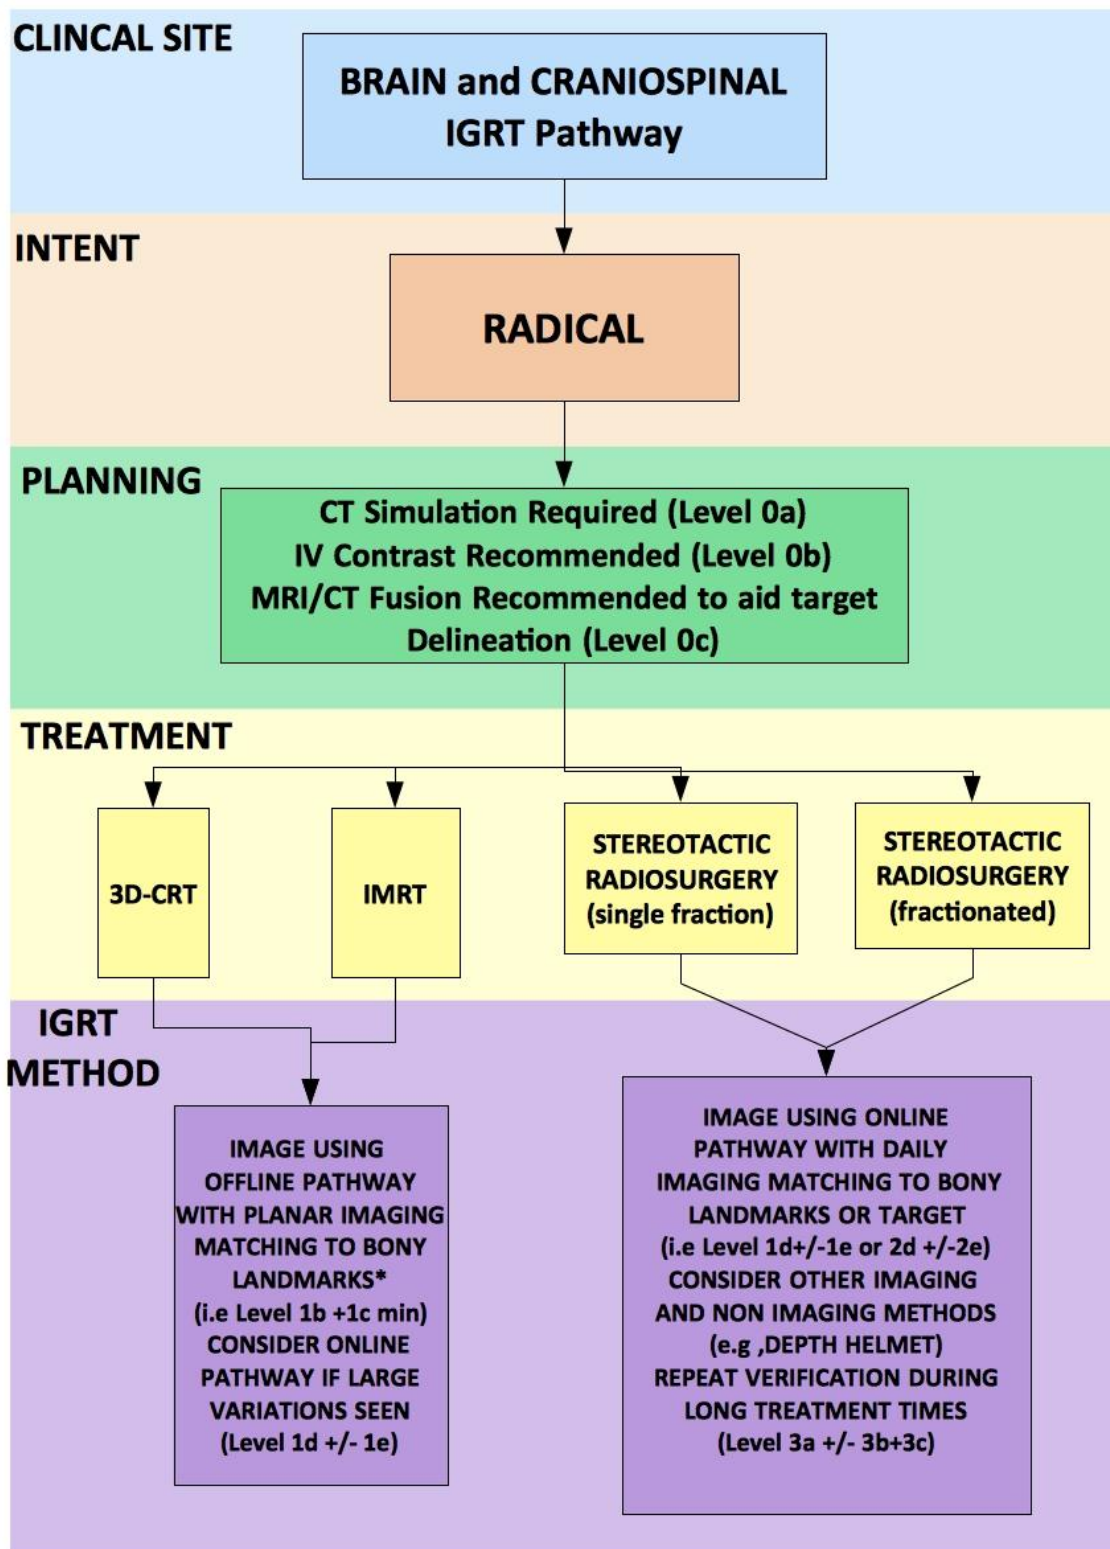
CLINCAL SITE

BRAIN and CRANIOSPINAL IGRT Pathway

INTENT

RADICAL

PLANNING

CT Simulation Required (Level 0a)
IV Contrast Recommended (Level 0b)
MRI/CT Fusion Recommended to aid target Delineation (Level 0c)

TREATMENT

3D-CRT

IMRT

STEREOTACTIC RADIOSURGERY (single fraction)

STEREOTACTIC RADIOSURGERY (fractionated)

IGRT METHOD

IMAGE USING OFFLINE PATHWAY WITH PLANAR IMAGING MATCHING TO BONY LANDMARKS* (i.e Level 1b +1c min) CONSIDER ONLINE PATHWAY IF LARGE VARIATIONS SEEN (Level 1d +/- 1e)

IMAGE USING ONLINE PATHWAY WITH DAILY IMAGING MATCHING TO BONY LANDMARKS OR TARGET (i.e Level 1d+/-1e or 2d +/-2e) CONSIDER OTHER IMAGING AND NON IMAGING METHODS (e.g ,DEPTH HELMET) REPEAT VERIFICATION DURING LONG TREATMENT TIMES (Level 3a +/- 3b+3c)